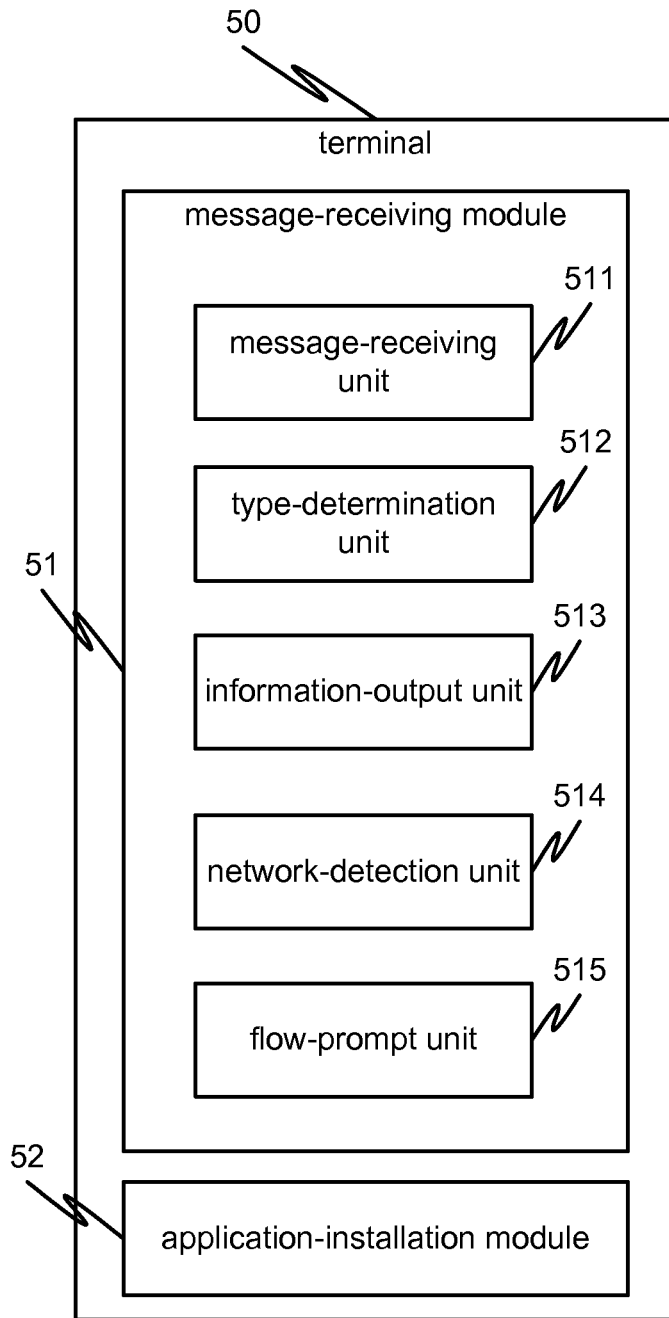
50

terminal

message-receiving module

511

message-receiving unit

512

type-determination unit

51

513

information-output unit

514

network-detection unit

515

flow-prompt unit

52

application-installation module